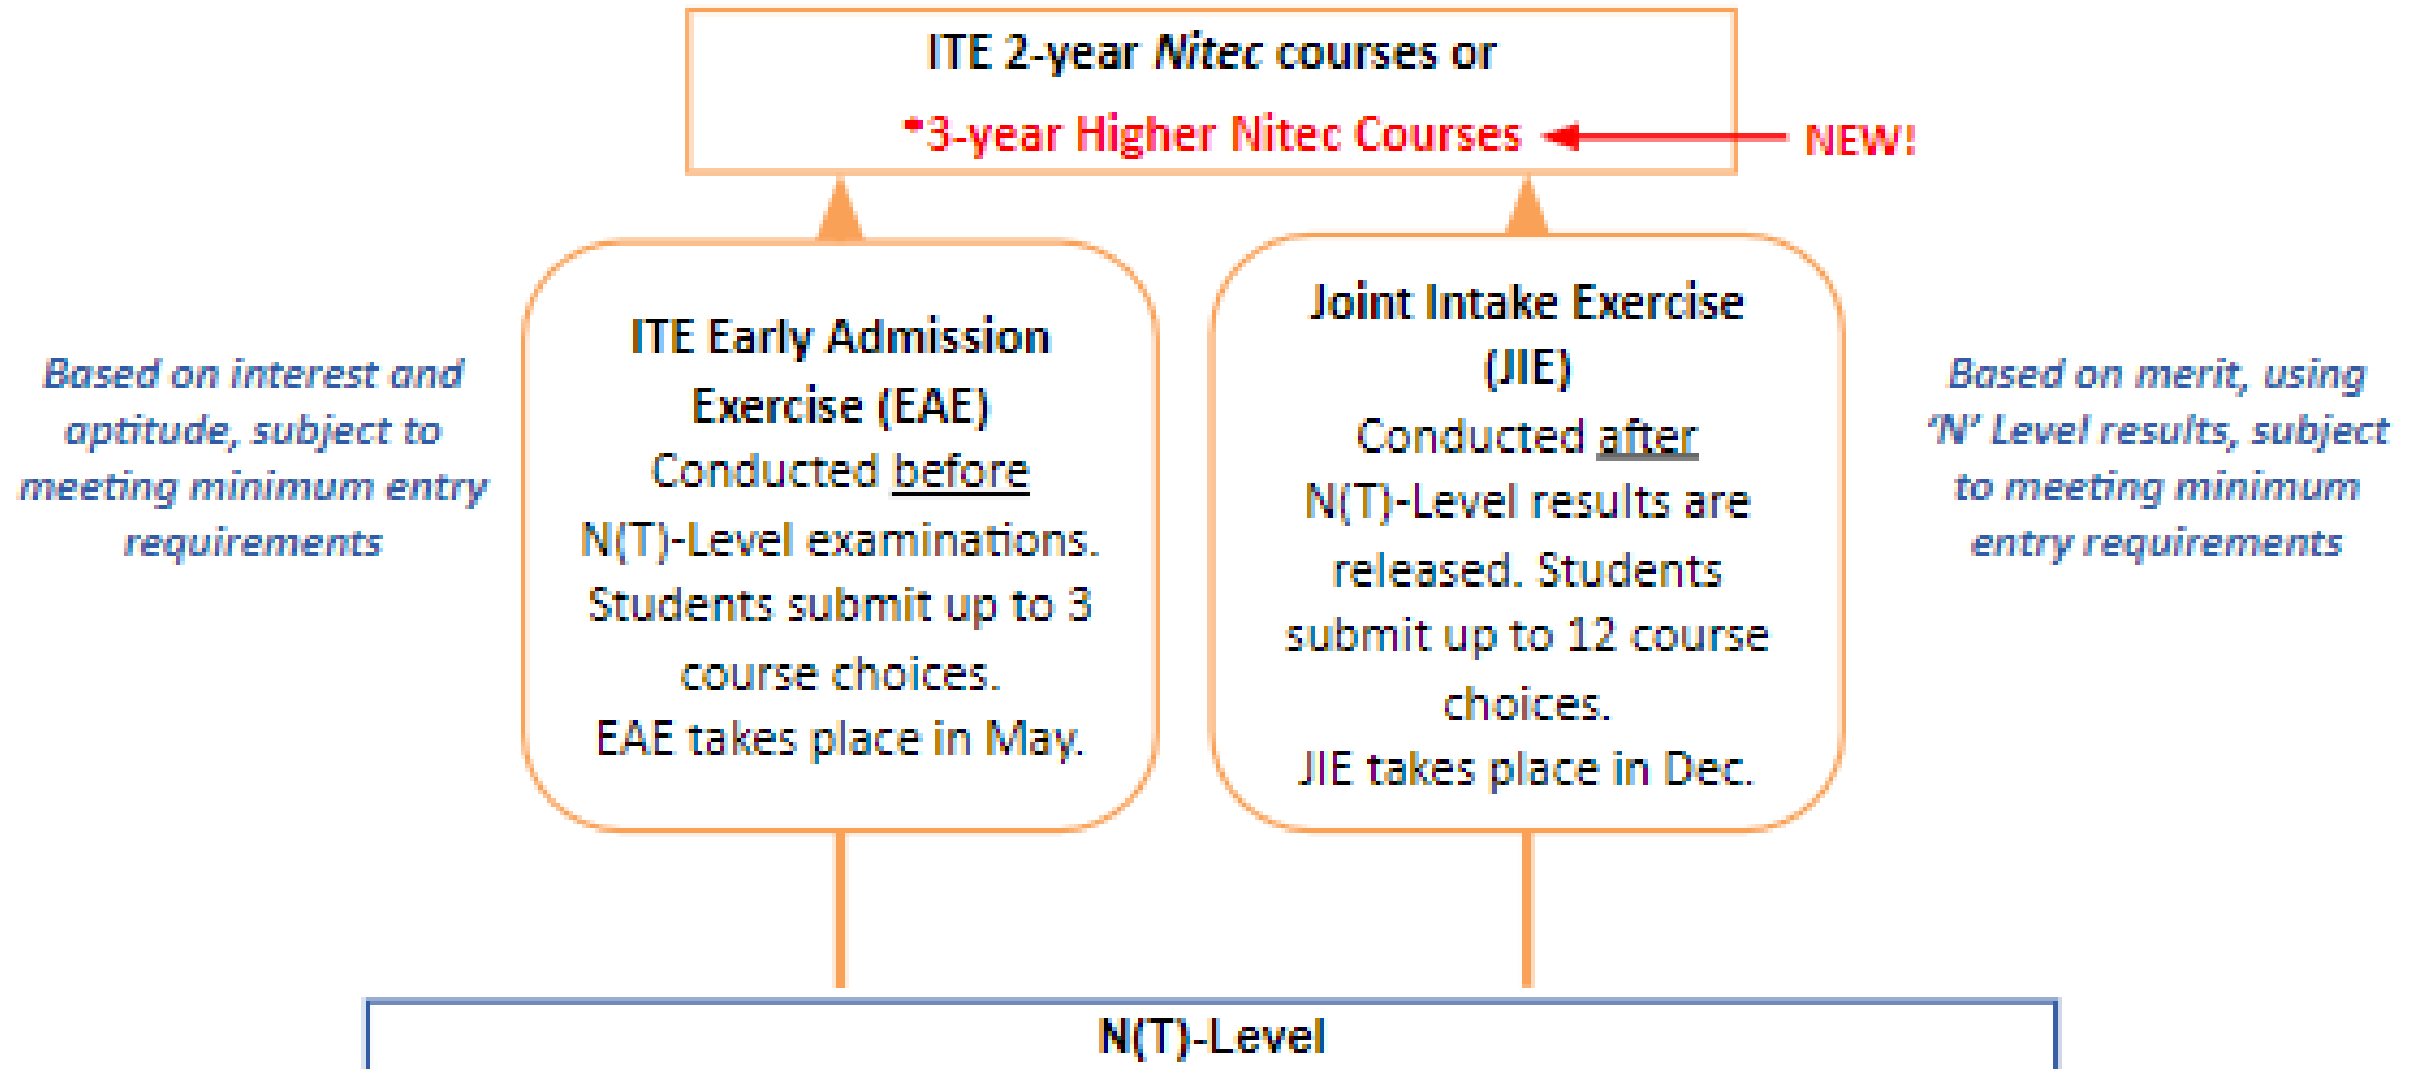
ITE 2-year *Nitec* courses or
*3-year Higher Nitec Courses

NEW!

Based on interest and aptitude, subject to meeting minimum entry requirements

ITE Early Admission Exercise (EAE)
Conducted before N(T)-Level examinations. Students submit up to 3 course choices.
EAE takes place in May.

Joint Intake Exercise (JIE)
Conducted after N(T)-Level results are released. Students submit up to 12 course choices.
JIE takes place in Dec.

Based on merit, using 'N' Level results, subject to meeting minimum entry requirements

N(T)-Level